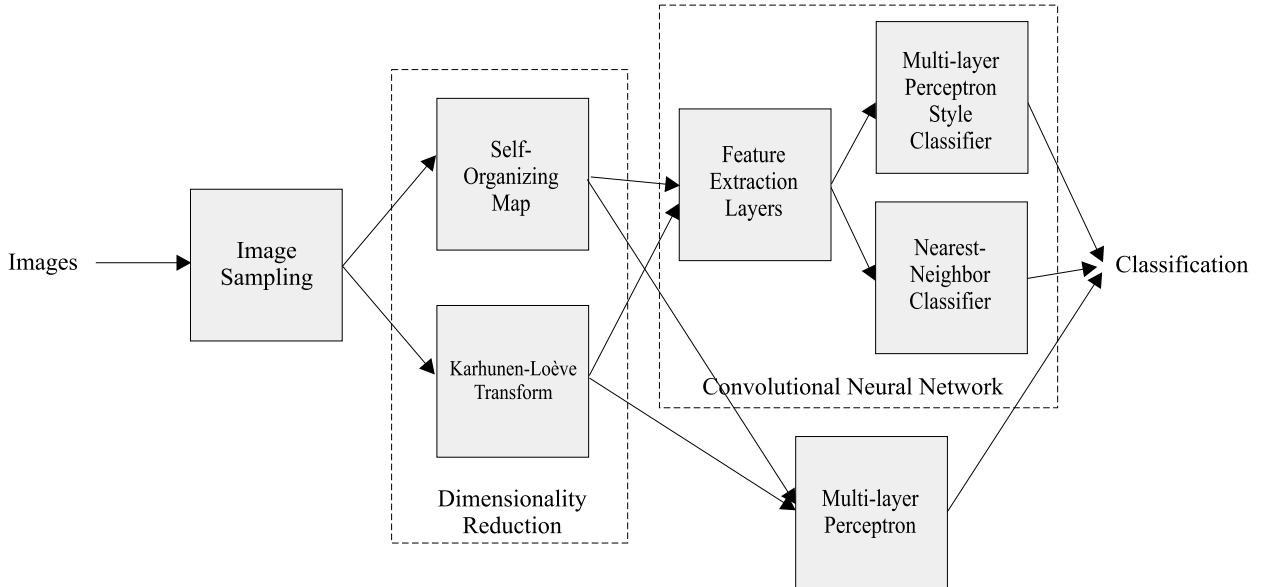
Images

Image Sampling

Self-Organizing Map

Karhunen-Loève Transform

Dimensionality Reduction

Feature Extraction Layers

Multi-layer Perceptron Style Classifier

Nearest-Neighbor Classifier

Convolutional Neural Network

Multi-layer Perceptron

Classification